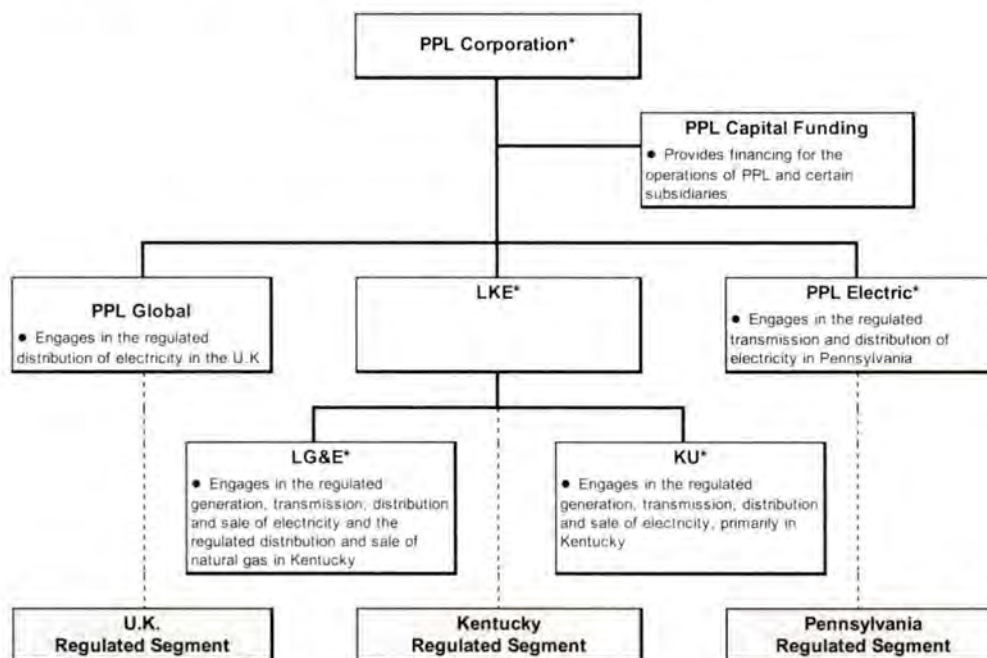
PPL Corporation*

PPL Capital Funding
• Provides financing for the operations of PPL and certain subsidiaries

PPL Global
• Engages in the regulated distribution of electricity in the U.K.

LKE*

PPL Electric*
• Engages in the regulated transmission and distribution of electricity in Pennsylvania

LG&E*
• Engages in the regulated generation, transmission, distribution and sale of electricity and the regulated distribution and sale of natural gas in Kentucky

KU*
• Engages in the regulated generation, transmission, distribution and sale of electricity, primarily in Kentucky

U.K.
Regulated Segment

Kentucky
Regulated Segment

Pennsylvania
Regulated Segment